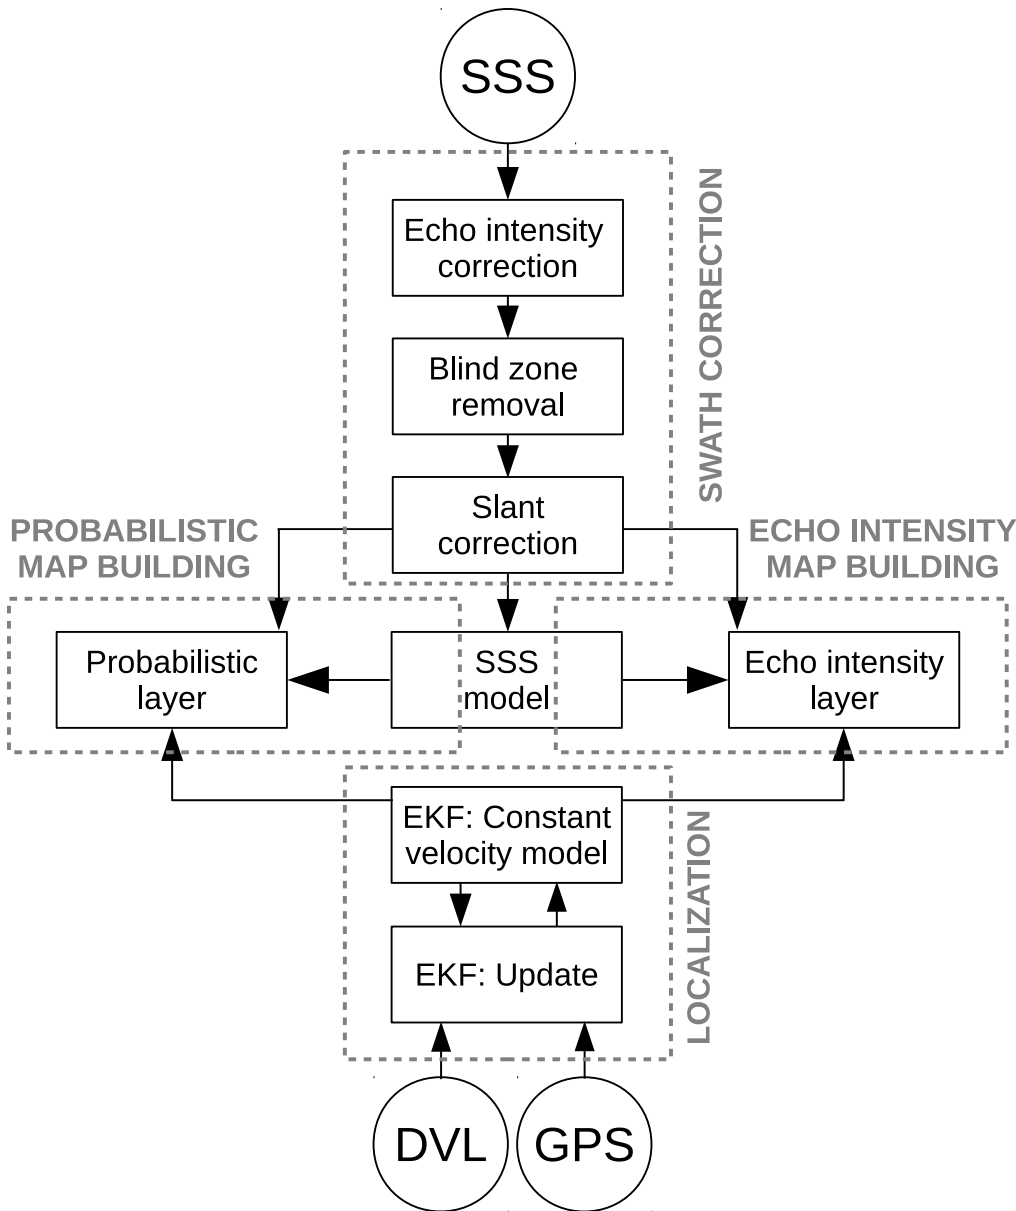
SSS

SWATH CORRECTION

Echo intensity correction

Blind zone removal

Slant correction

PROBABILISTIC MAP BUILDING

ECHO INTENSITY MAP BUILDING

Probabilistic layer

SSS model

Echo intensity layer

LOCALIZATION

EKF: Constant velocity model

EKF: Update

DVL

GPS